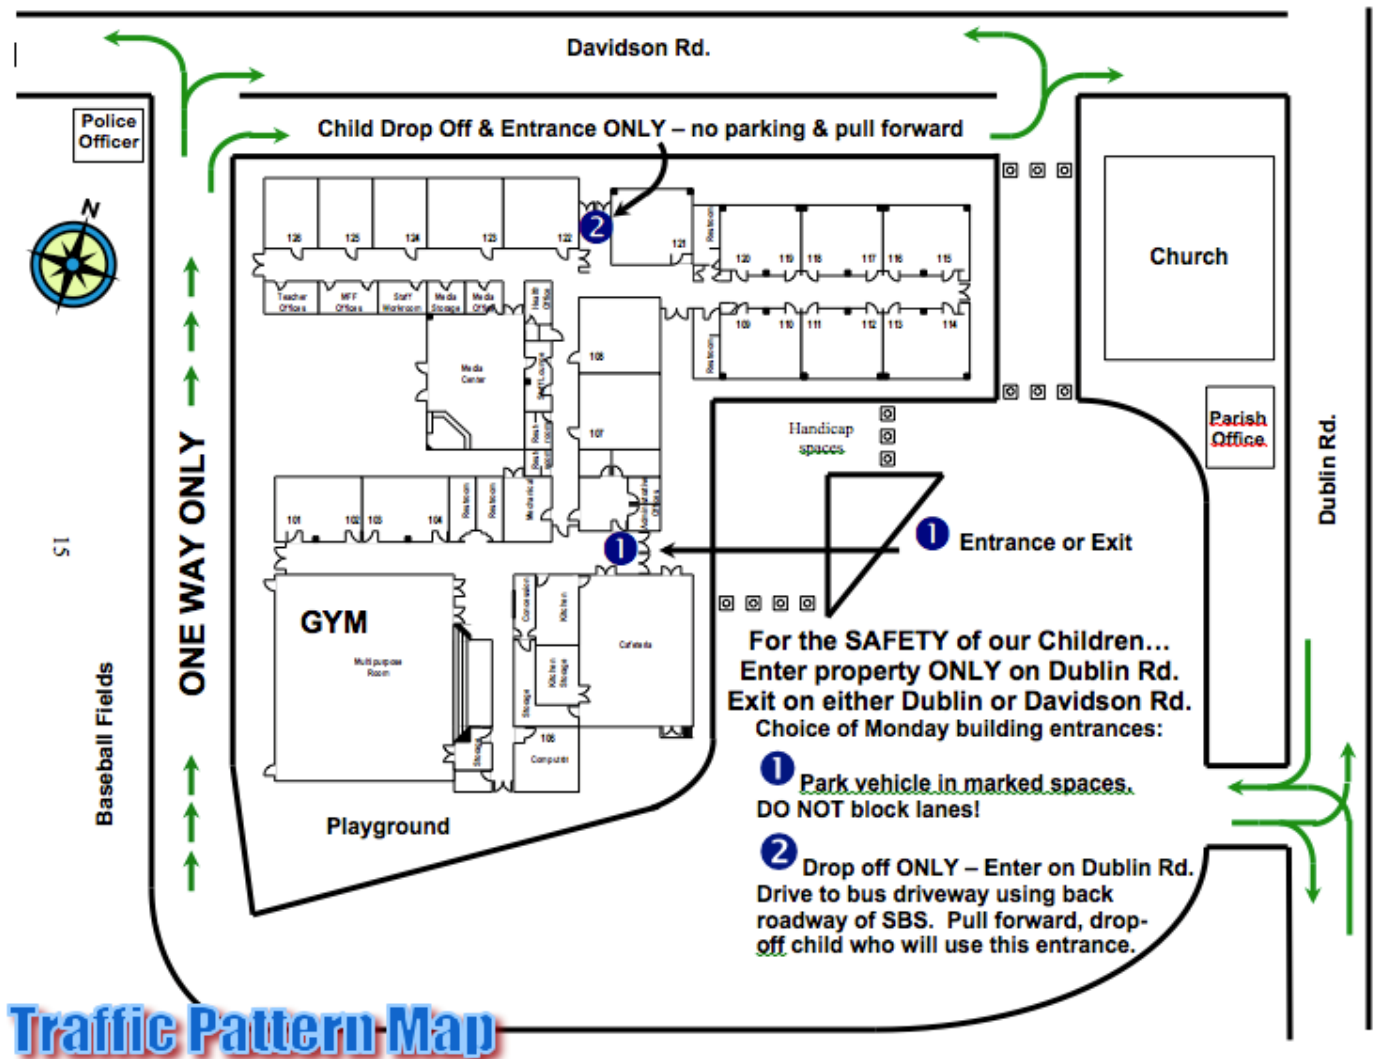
Davidson Rd.

Police Officer

Child Drop Off & Entrance ONLY – no parking & pull forward

N

2

126 125 124 123 122 121

Restroom

120 119 118 117 116 115

Teacher Offices

MFF Offices

Staff Workroom

Media Storage

Media Office

Health Office

109 110 111 112 113 114

Restroom

Media Center

108

107

Church

Parish Office

Handicap spaces

Dublin Rd.

15

ONE WAY ONLY

101 102 103 104

Restroom Restroom Mechanical

Administrative Offices

1

1 Entrance or Exit

GYM

Multi purpose Room

Conversation

Kitchen

Cafeteria

Kitchen Storage

Storage

Storage

106

Computer

For the SAFETY of our Children…
Enter property ONLY on Dublin Rd.
Exit on either Dublin or Davidson Rd.
Choice of Monday building entrances:

1 Park vehicle in marked spaces. DO NOT block lanes!

2 Drop off ONLY – Enter on Dublin Rd. Drive to bus driveway using back roadway of SBS. Pull forward, drop-off child who will use this entrance.

Baseball Fields

Playground

Traffic Pattern Map